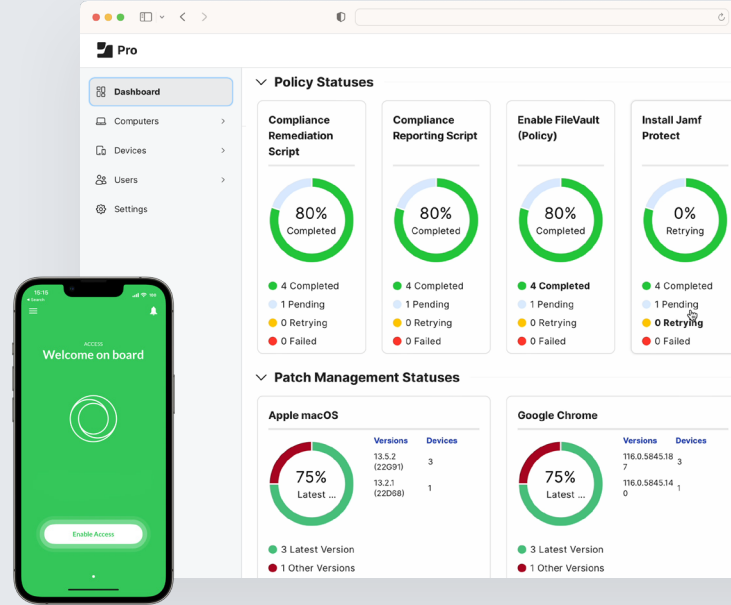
Pro

Dashboard
Computers
Devices
Users
Settings

Policy Statuses

Compliance Remediation Script
80%
Completed
4 Completed
1 Pending
0 Retrying
0 Failed

Compliance Reporting Script
80%
Completed
4 Completed
1 Pending
0 Retrying
0 Failed

Enable FileVault (Policy)
80%
Completed
4 Completed
1 Pending
0 Retrying
0 Failed

Install Jamf Protect
0%
Retrying
4 Completed
1 Pending
0 Retrying
0 Failed

Patch Management Statuses

Apple macOS
75%
Latest ...

| Versions | Devices |
|---|---|
| 13.5.2 (22G91) | 3 |
| 13.2.1 (22D68) | 1 |

3 Latest Version
1 Other Versions

Google Chrome
75%
Latest ...

| Versions | Devices |
|---|---|
| 116.0.5845.187 | 3 |
| 116.0.5845.140 | 1 |

3 Latest Version
1 Other Versions

15:16
◂ Search
ACCESS
Welcome on board
Enable Access